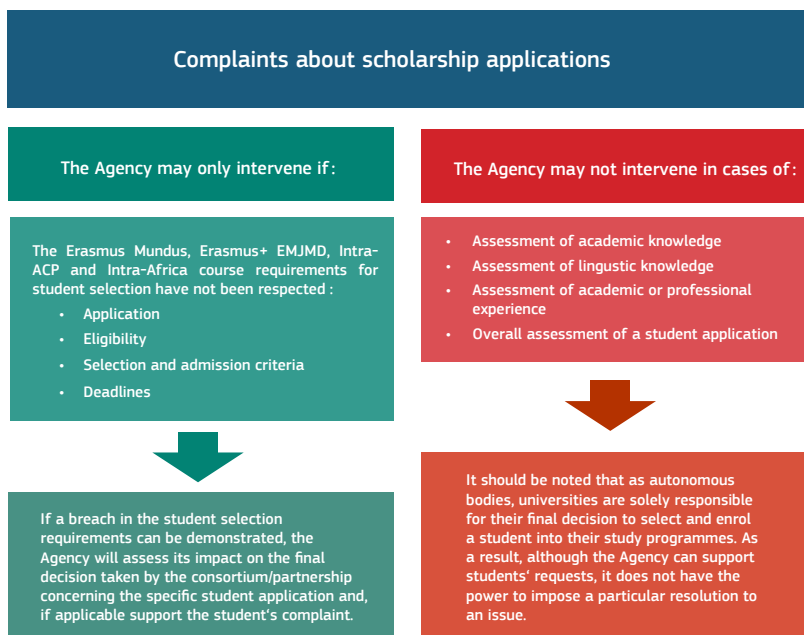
Complaints about scholarship applications

The Agency may only intervene if:

The Erasmus Mundus, Erasmus+ EMJMD, Intra-ACP and Intra-Africa course requirements for student selection have not been respected :

- Application
- Eligibility
- Selection and admission criteria
- Deadlines

If a breach in the student selection requirements can be demonstrated, the Agency will assess its impact on the final decision taken by the consortium/partnership concerning the specific student application and, if applicable support the student's complaint.

The Agency may not intervene in cases of:

- Assessment of academic knowledge
- Assessment of lingustic knowledge
- Assessment of academic or professional experience
- Overall assessment of a student application

It should be noted that as autonomous bodies, universities are solely responsible for their final decision to select and enrol a student into their study programmes. As a result, although the Agency can support students' requests, it does not have the power to impose a particular resolution to an issue.